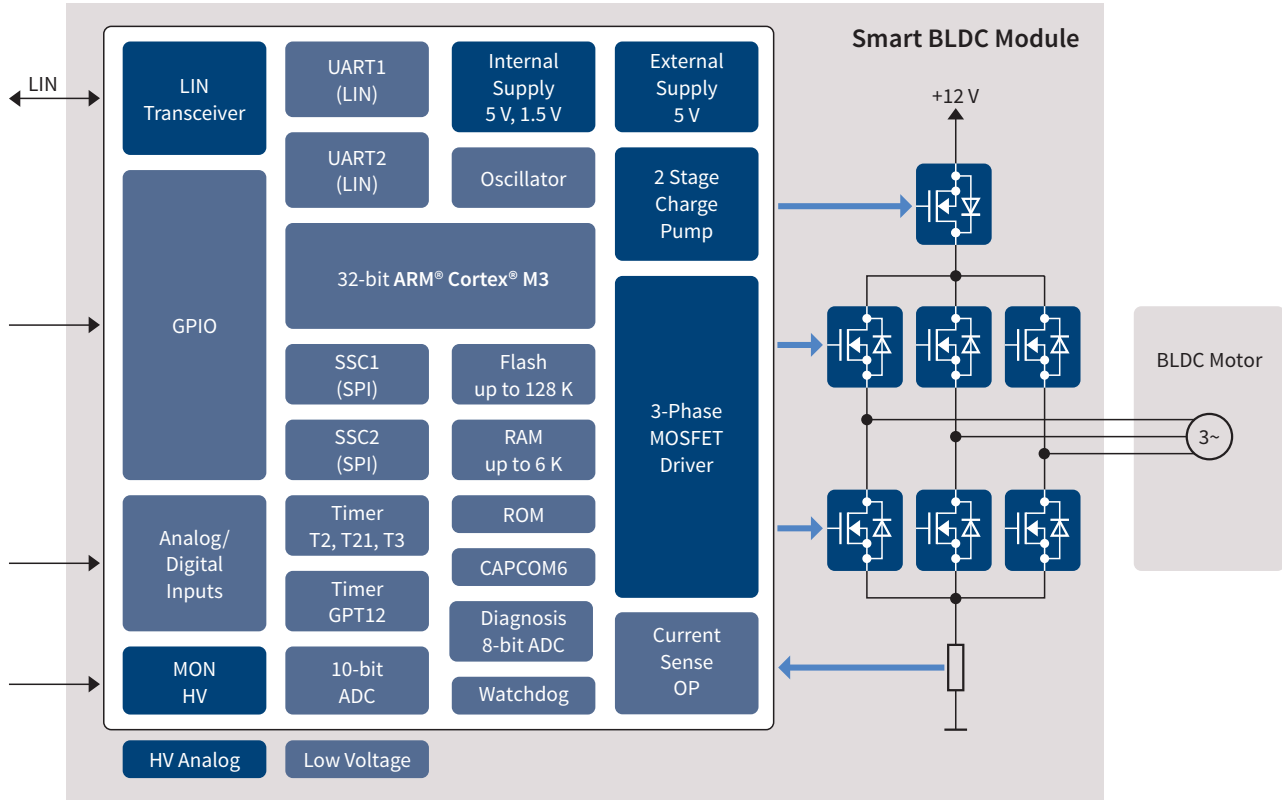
Smart BLDC Module

LIN

LIN Transceiver

UART1 (LIN)

Internal Supply 5 V, 1.5 V

External Supply 5 V

+12 V

UART2 (LIN)

Oscillator

2 Stage Charge Pump

GPIO

32-bit ARM® Cortex® M3

SSC1 (SPI)

Flash up to 128 K

3-Phase MOSFET Driver

BLDC Motor

SSC2 (SPI)

RAM up to 6 K

3~

Analog/ Digital Inputs

Timer T2, T21, T3

ROM

CAPCOM6

Timer GPT12

Diagnosis 8-bit ADC

Current Sense OP

MON HV

10-bit ADC

Watchdog

HV Analog

Low Voltage